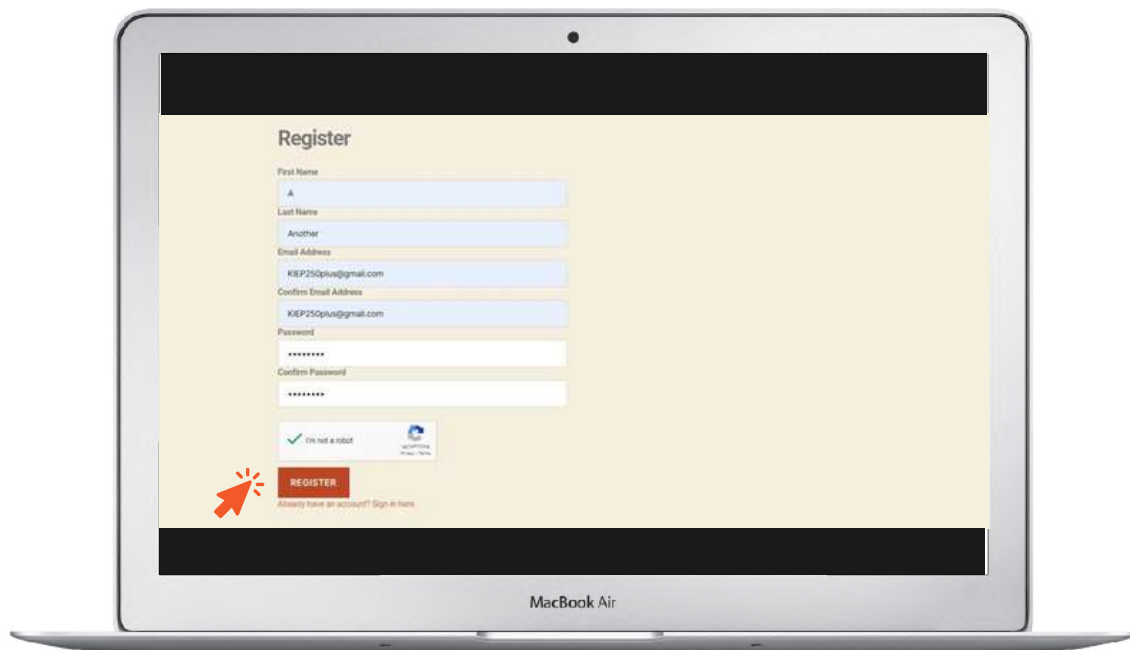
Register

First Name

A

Last Name

Another

Email Address

KIEP250plus@gmail.com

Confirm Email Address

KIEP250plus@gmail.com

Password

•••••••••

Confirm Password

•••••••••

I'm not a robot

reCAPTCHA
Privacy - Terms

REGISTER

Already have an account? Sign in here.

MacBook Air